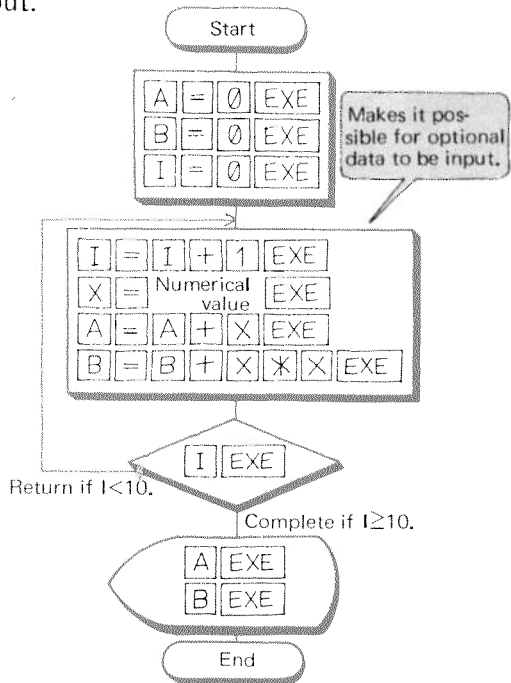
out.

Start

A = Ø EXE
B = Ø EXE
I = Ø EXE

Makes it possible for optional data to be input.

I = I + 1 EXE
X = Numerical value EXE
A = A + X EXE
B = B + X ✱ X EXE

I EXE

Return if I<10.

Complete if I≥10.

A EXE
B EXE

End